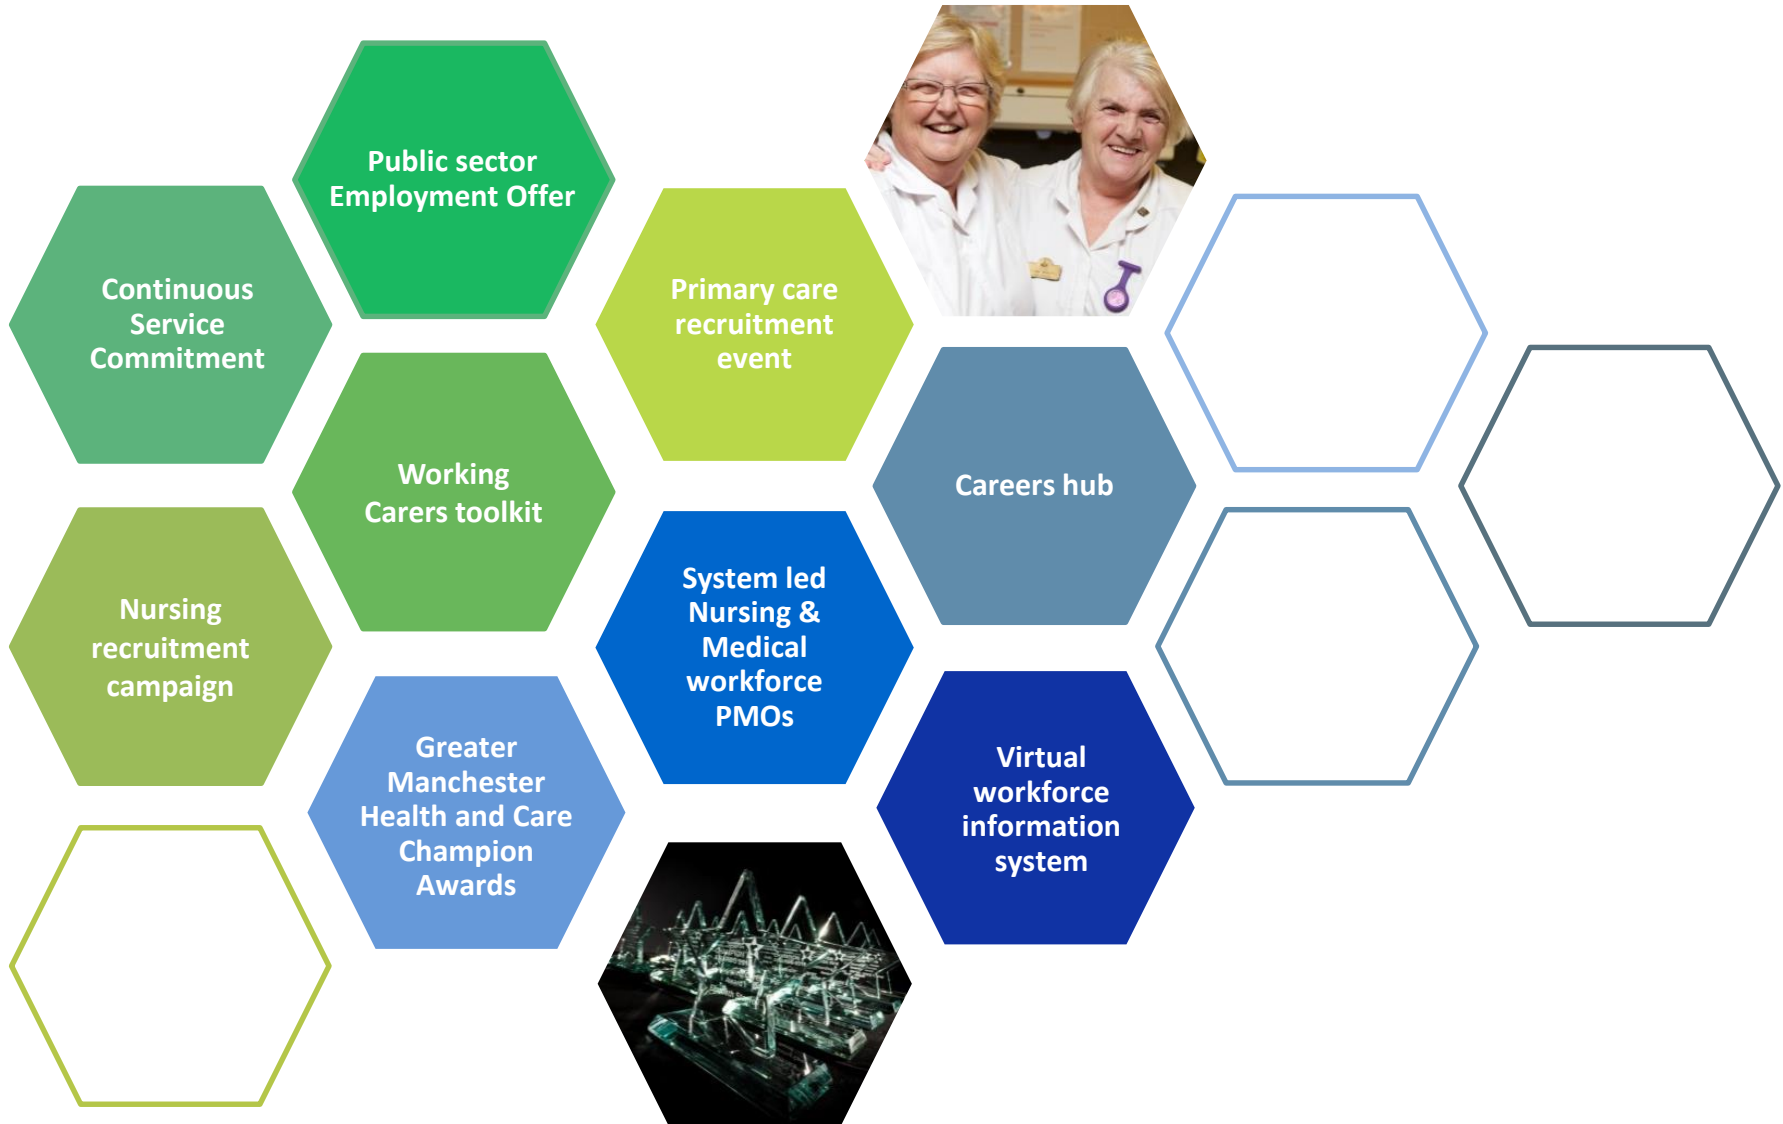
Public sector Employment Offer

Continuous Service Commitment

Primary care recruitment event

Working Carers toolkit

Careers hub

Nursing recruitment campaign

System led Nursing & Medical workforce PMOs

Greater Manchester Health and Care Champion Awards

Virtual workforce information system